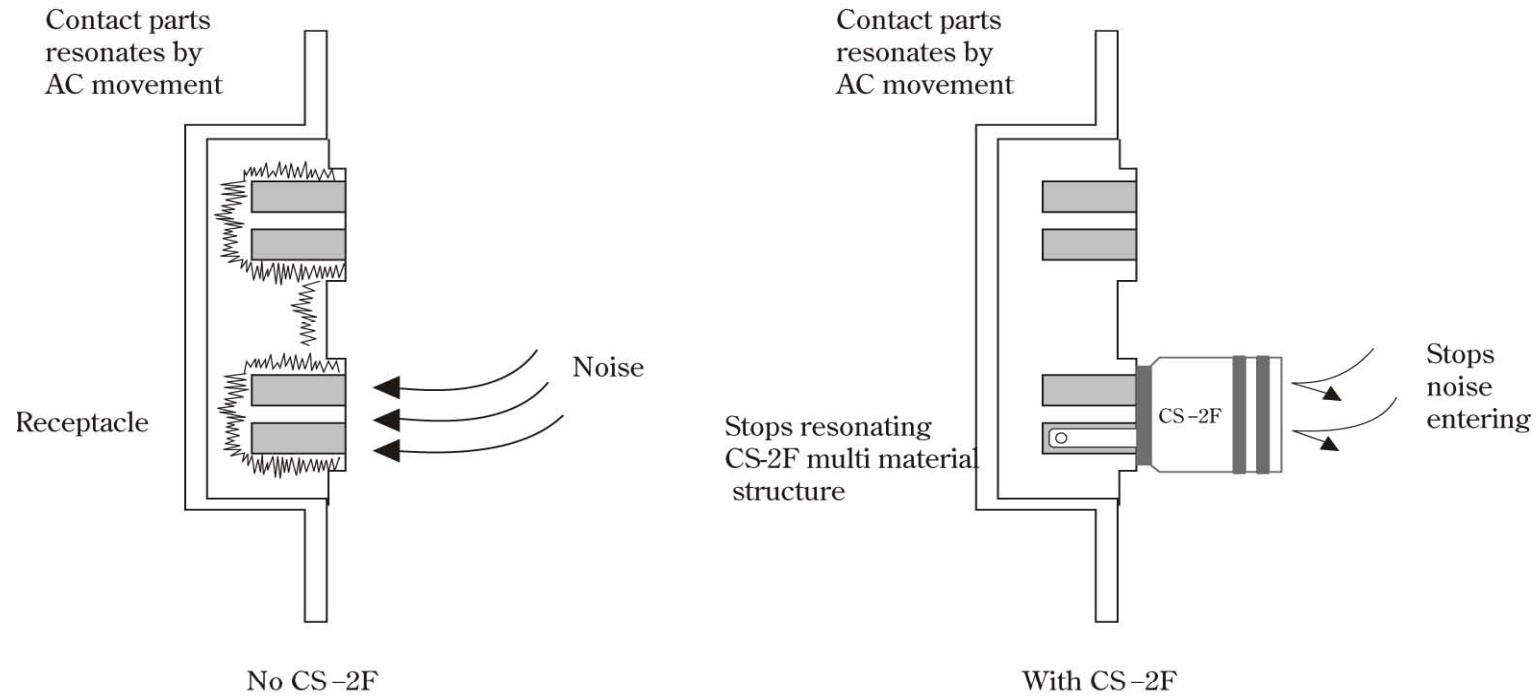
Contact parts resonates by AC movement

Noise

Receptacle

No CS –2F

Contact parts resonates by AC movement

CS –2F

Stops noise entering

Stops resonating CS-2F multi material structure

With CS –2F